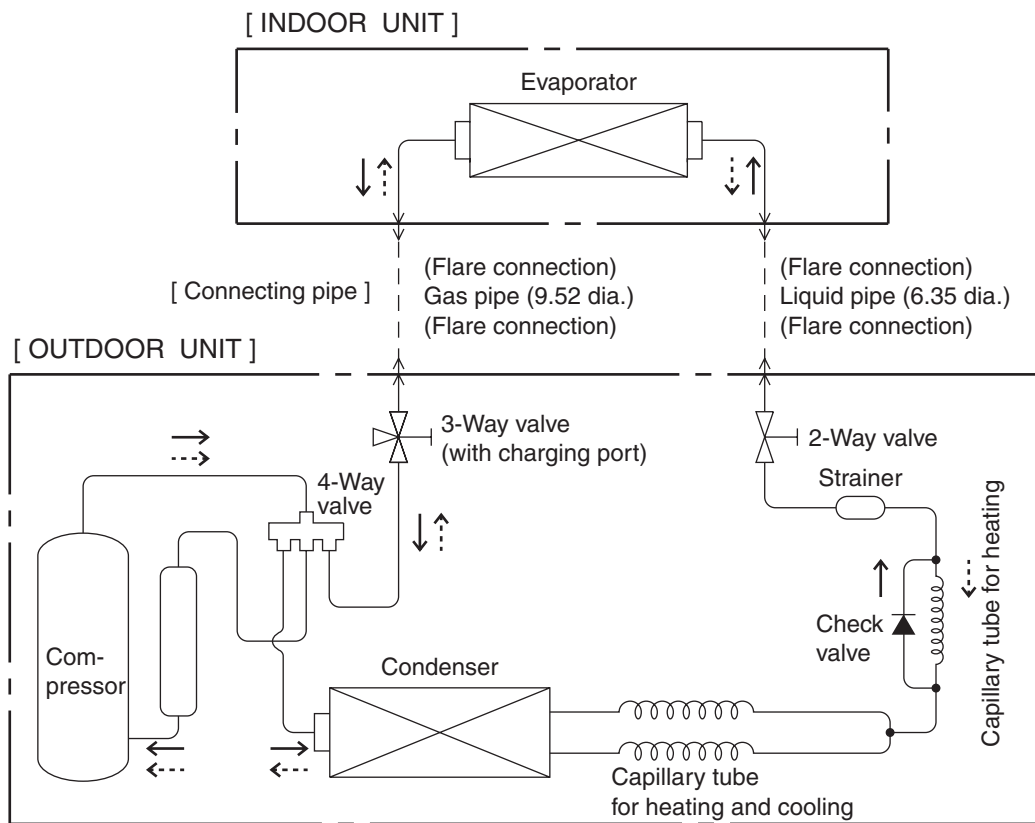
[ INDOOR UNIT ]

Evaporator

[ Connecting pipe ]

(Flare connection)
Gas pipe (9.52 dia.)
(Flare connection)

(Flare connection)
Liquid pipe (6.35 dia.)
(Flare connection)

[ OUTDOOR UNIT ]

3-Way valve
(with charging port)

2-Way valve

4-Way valve

Strainer

Capillary tube for heating

Check valve

Compressor

Condenser

Capillary tube
for heating and cooling